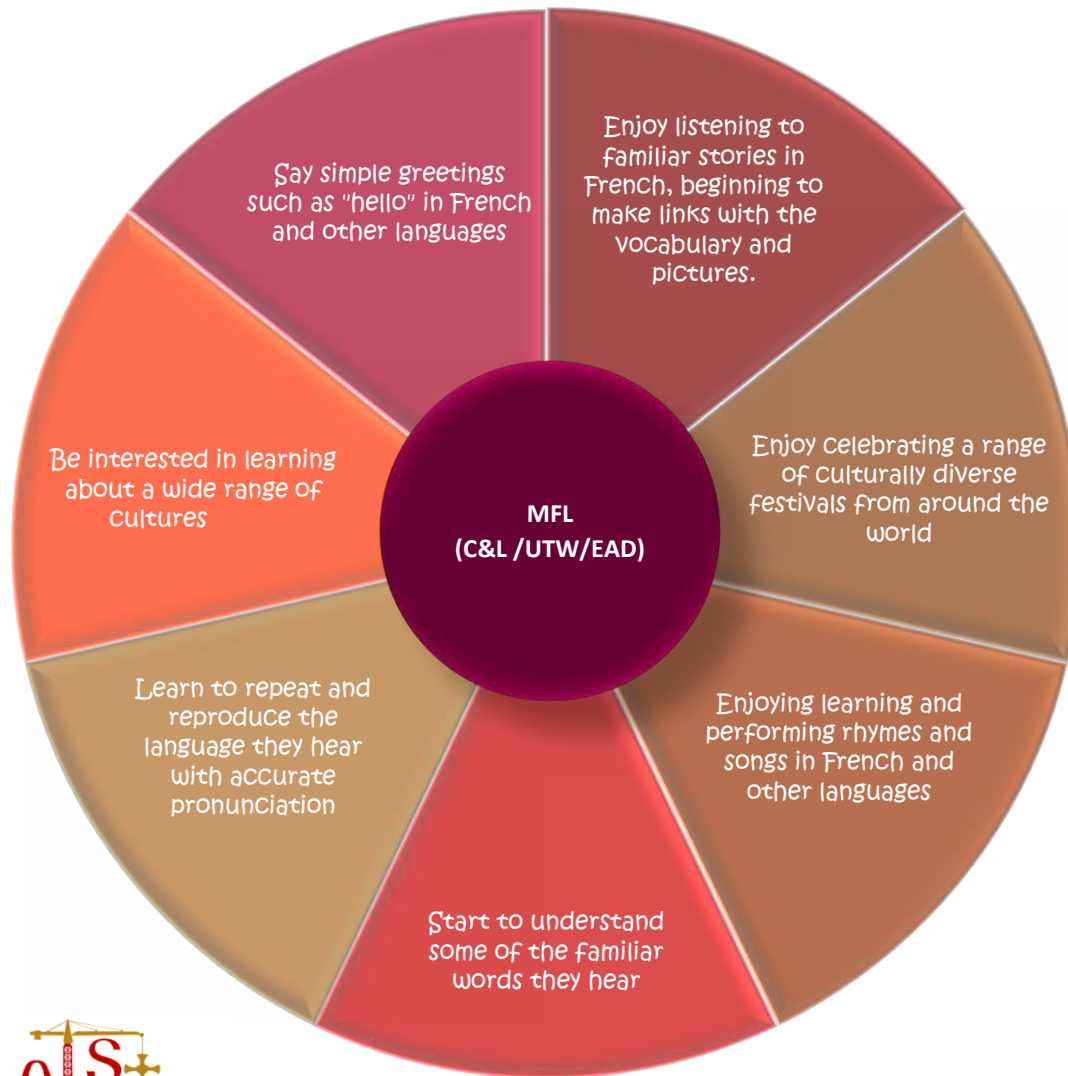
MFL
(C&L /UTW/EAD)

Say simple greetings such as "hello" in French and other languages

Enjoy listening to familiar stories in French, beginning to make links with the vocabulary and pictures.

Enjoy celebrating a range of culturally diverse festivals from around the world

Enjoying learning and performing rhymes and songs in French and other languages

Start to understand some of the familiar words they hear

Learn to repeat and reproduce the language they hear with accurate pronunciation

Be interested in learning about a wide range of cultures